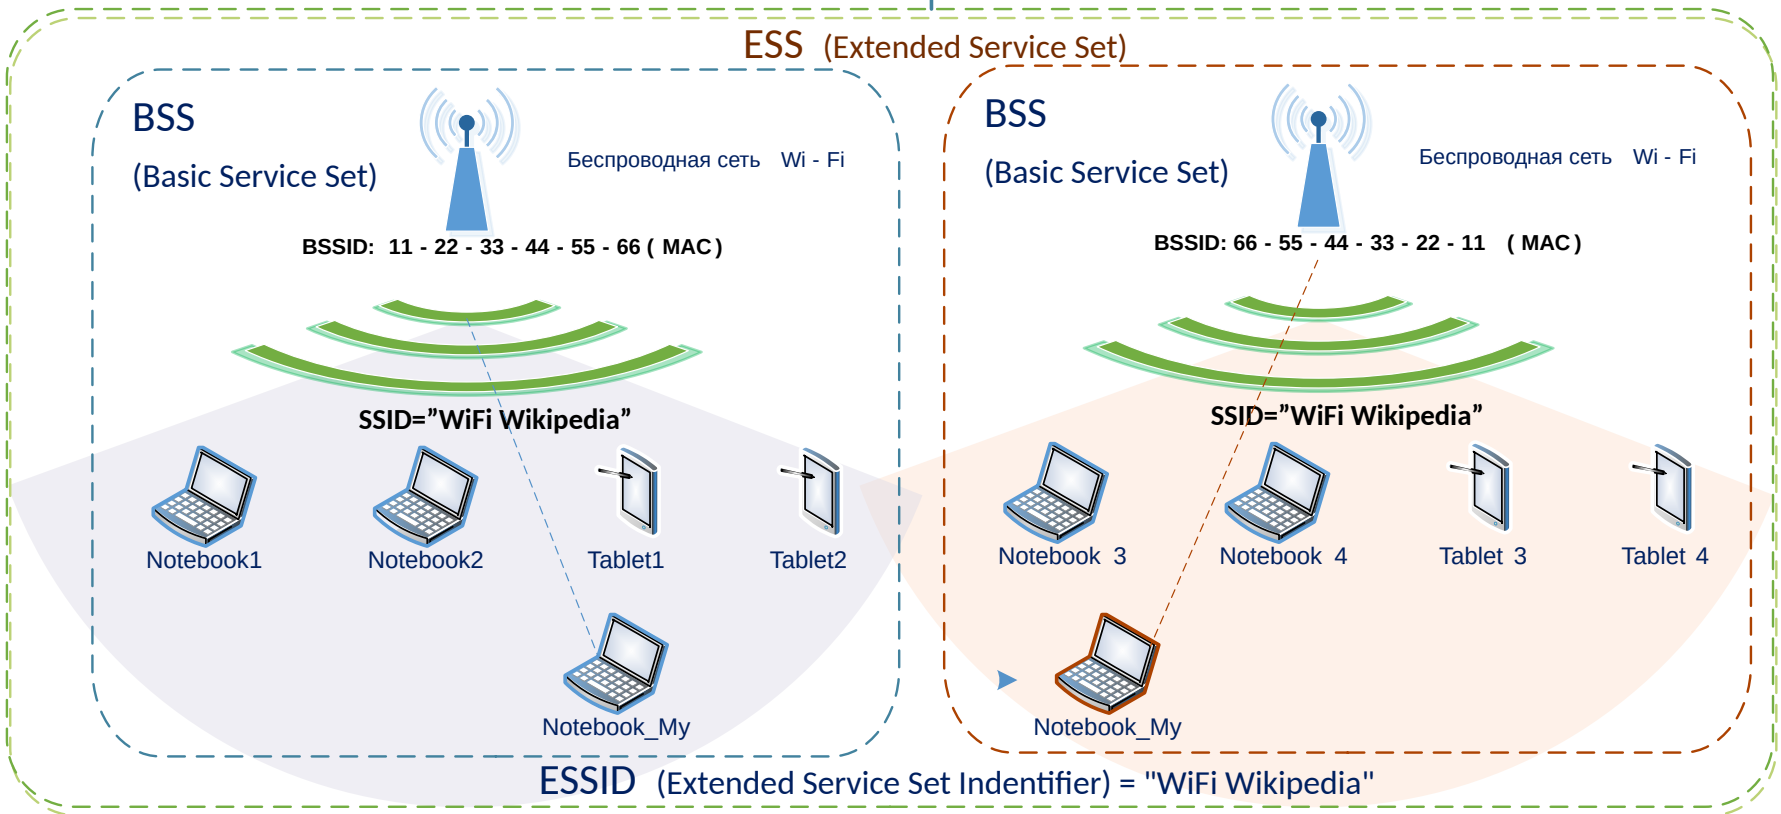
ESS (Extended Service Set)

BSS

(Basic Service Set)

Беспроводная сеть Wi - Fi

BSSID: 11 - 22 - 33 - 44 - 55 - 66 ( MAC )

SSID="WiFi Wikipedia"

Notebook1

Notebook2

Tablet1

Tablet2

Notebook_My

BSS

(Basic Service Set)

Беспроводная сеть Wi - Fi

BSSID: 66 - 55 - 44 - 33 - 22 - 11 ( MAC )

SSID="WiFi Wikipedia"

Notebook 3

Notebook 4

Tablet 3

Tablet 4

Notebook_My

ESSID (Extended Service Set Indentifier) = "WiFi Wikipedia"